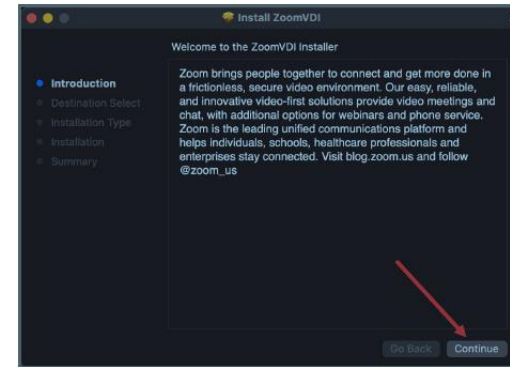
Install ZoomVDI

Welcome to the ZoomVDI Installer

Introduction
Destination Select
Installation Type
Installation
Summary

Zoom brings people together to connect and get more done in a frictionless, secure video environment. Our easy, reliable, and innovative video-first solutions provide video meetings and chat, with additional options for webinars and phone service. Zoom is the leading unified communications platform and helps individuals, schools, healthcare professionals and enterprises stay connected. Visit blog.zoom.us and follow @zoom_us

Go Back
Continue